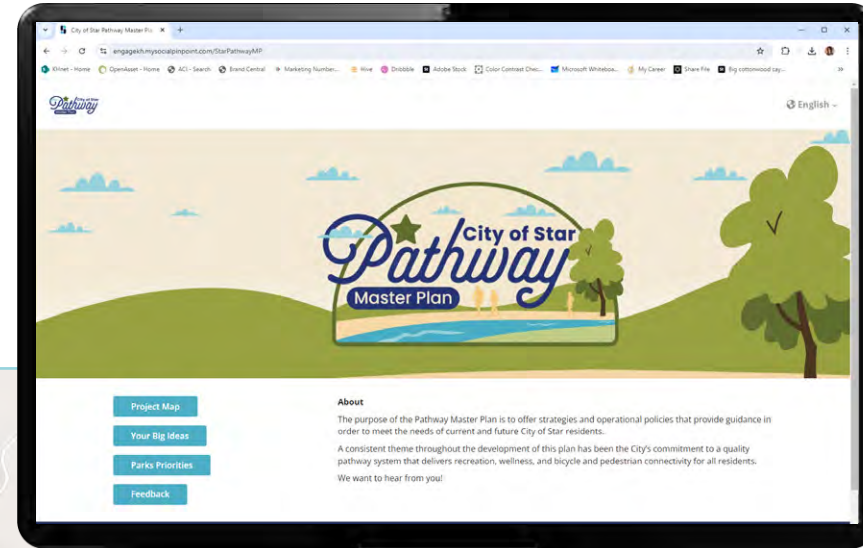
City of Star Pathway Master Pl ×
engagekh.mysocialpinpoint.com/StarPathwayMP

KInet - Home OpenAsset - Home ACI - Search Brand Central Marketing Number... Hive Dribbble Adobe Stock Color Contrast Chec... Microsoft Whitebo... My Career Share File Big cottonwood say...

Pathway

English

City of Star
Pathway
Master Plan

Project Map

Your Big Ideas

Parks Priorities

Feedback

About

The purpose of the Pathway Master Plan is to offer strategies and operational policies that provide guidance in order to meet the needs of current and future City of Star residents.

A consistent theme throughout the development of this plan has been the City's commitment to a quality pathway system that delivers recreation, wellness, and bicycle and pedestrian connectivity for all residents.

We want to hear from you!